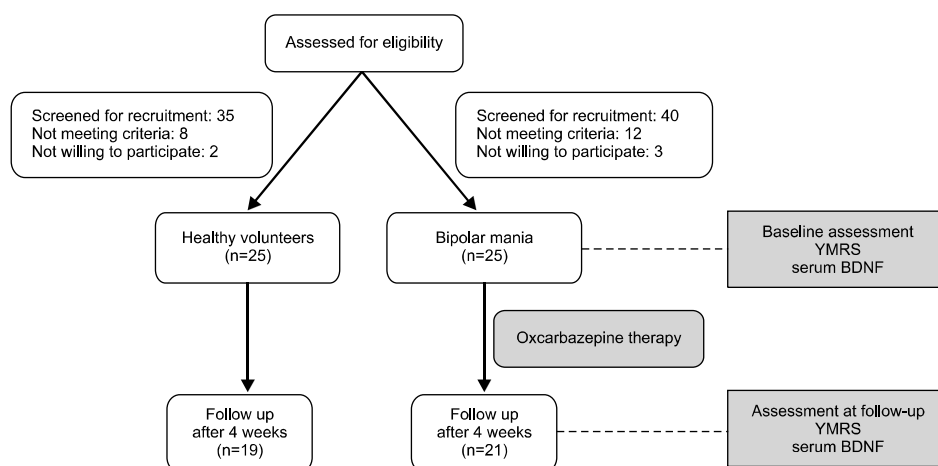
Assessed for eligibility

Screened for recruitment: 35
Not meeting criteria: 8
Not willing to participate: 2

Screened for recruitment: 40
Not meeting criteria: 12
Not willing to participate: 3

Healthy volunteers
(n=25)

Bipolar mania
(n=25)

Baseline assessment
YMRS
serum BDNF

Oxcarbazepine therapy

Follow up
after 4 weeks
(n=19)

Follow up
after 4 weeks
(n=21)

Assessment at follow-up
YMRS
serum BDNF